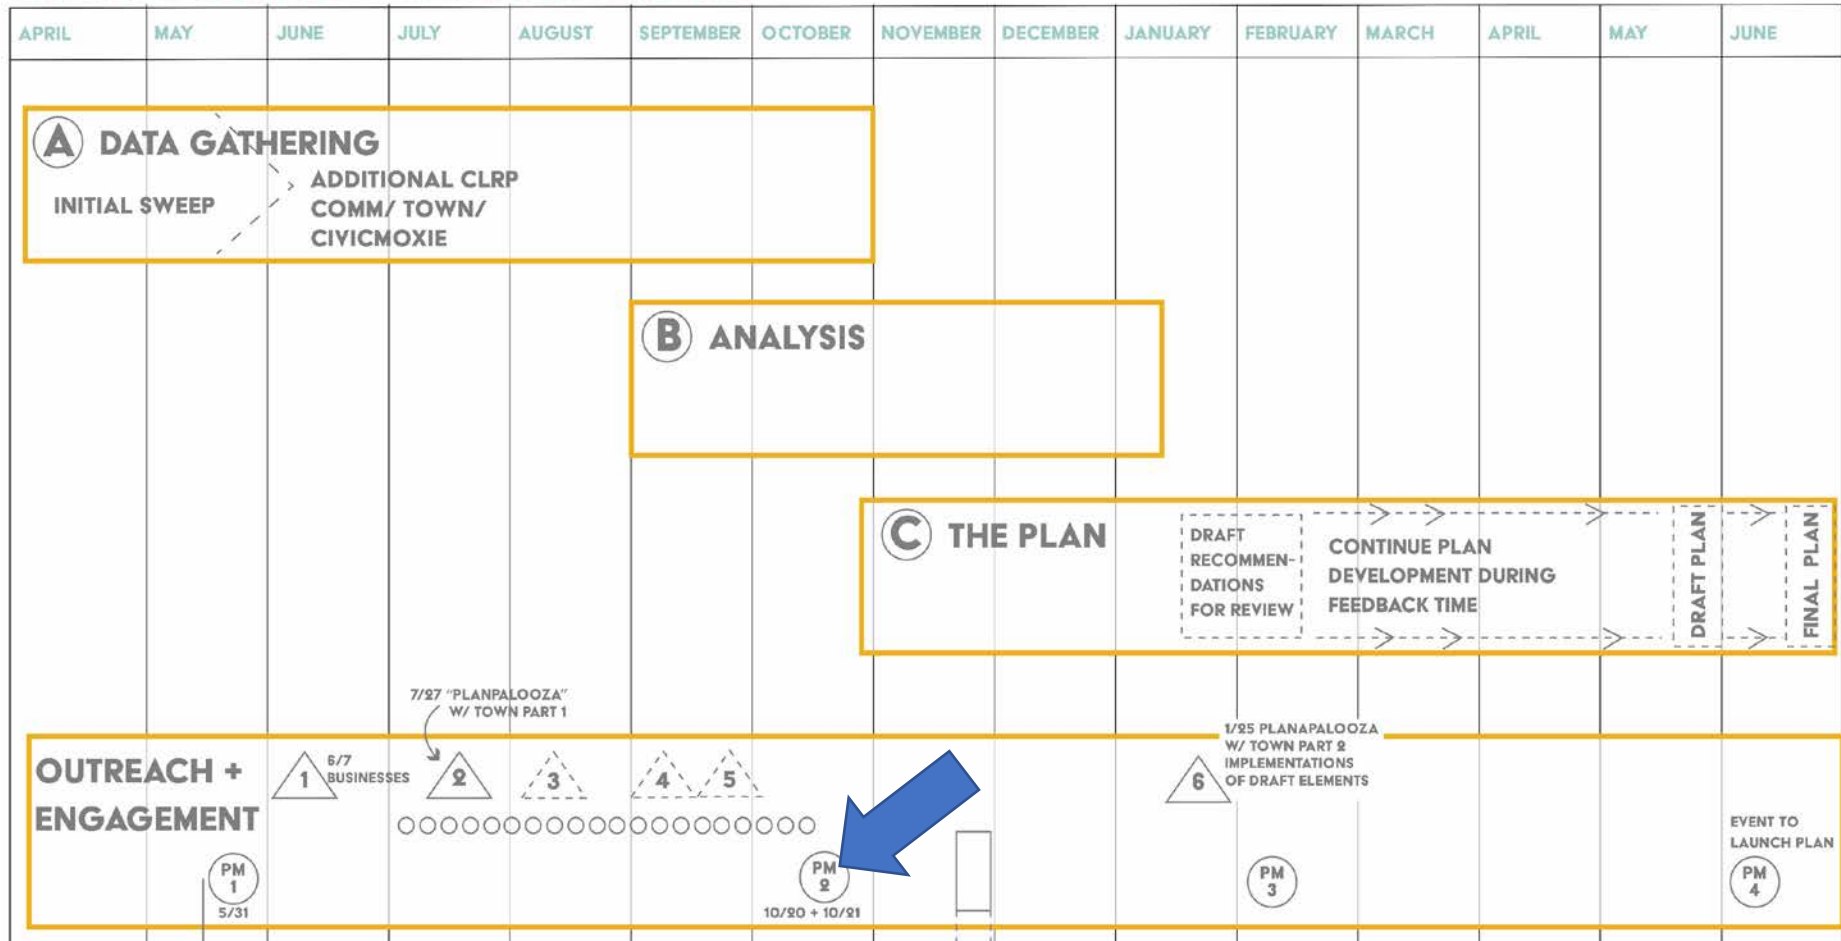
APRIL MAY JUNE JULY AUGUST SEPTEMBER OCTOBER NOVEMBER DECEMBER JANUARY FEBRUARY MARCH APRIL MAY JUNE

A DATA GATHERING

INITIAL SWEEP

ADDITIONAL CLRP COMM/ TOWN/ CIVICMOXIE

B ANALYSIS

C THE PLAN

DRAFT RECOMMENDATIONS FOR REVIEW

CONTINUE PLAN DEVELOPMENT DURING FEEDBACK TIME

DRAFT PLAN

FINAL PLAN

7/27 "PLANPALOOZA" W/ TOWN PART 1

1/25 PLANAPALOOZA W/ TOWN PART 2 IMPLEMENTATIONS OF DRAFT ELEMENTS

OUTREACH + ENGAGEMENT

1

6/7 BUSINESSES

2

3

4

5

6

PM 1

5/31

PM 2

10/20 + 10/21

PM 3

EVENT TO LAUNCH PLAN

PM 4